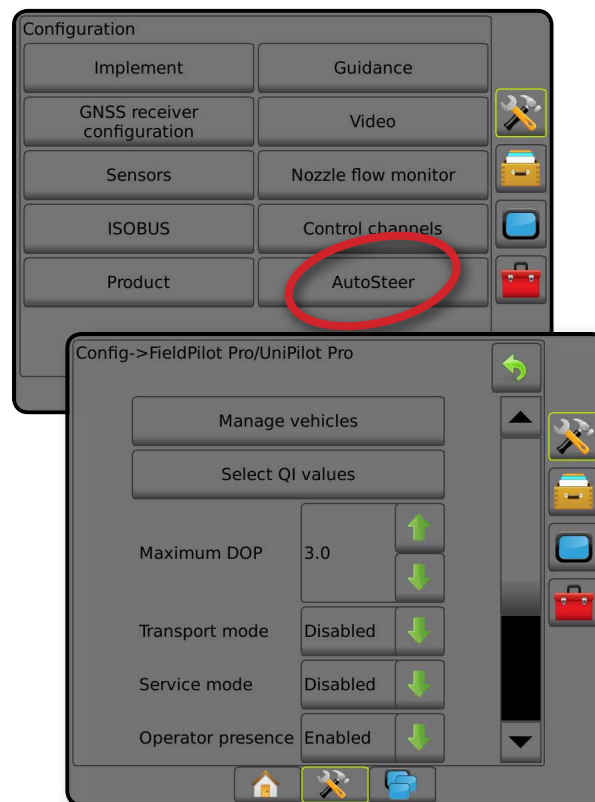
Configuration

Implement

Guidance

GNSS receiver configuration

Video

Sensors

Nozzle flow monitor

ISOBUS

Control channels

Product

AutoSteer

Config->FieldPilot Pro/UniPilot Pro

Manage vehicles

Select QI values

Maximum DOP

3.0

Transport mode

Disabled

Service mode

Disabled

Operator presence

Enabled